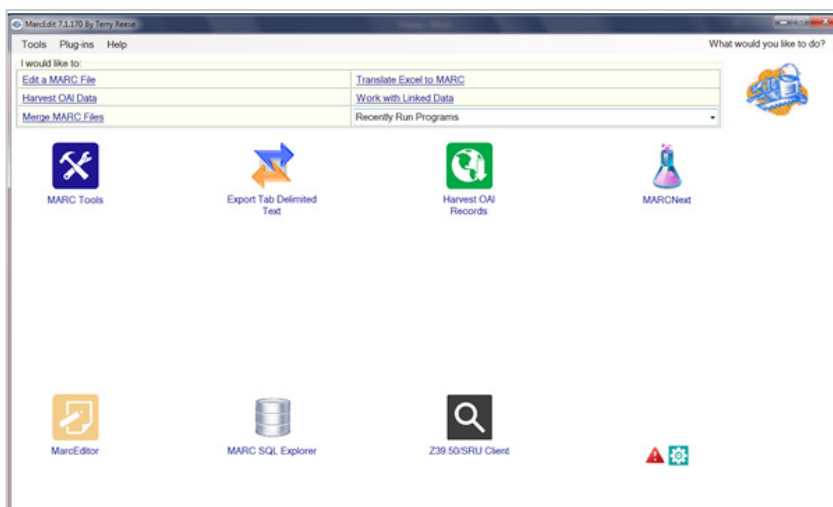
MarcEdit 7.1.170 By Terry Reese

Tools Plug-ins Help

What would you like to do?

I would like to:

| | |
|---|---|
| Edit a MARC File | Translate Excel to MARC |
| Harvest OAI Data | Work with Linked Data |
| Merge MARC Files | Recently Run Programs |

MARC Tools

Export Tab Delimited Text

Harvest OAI Records

MARCNext

MarcEditor

MARC SQL Explorer

Z39.50/SRU Client